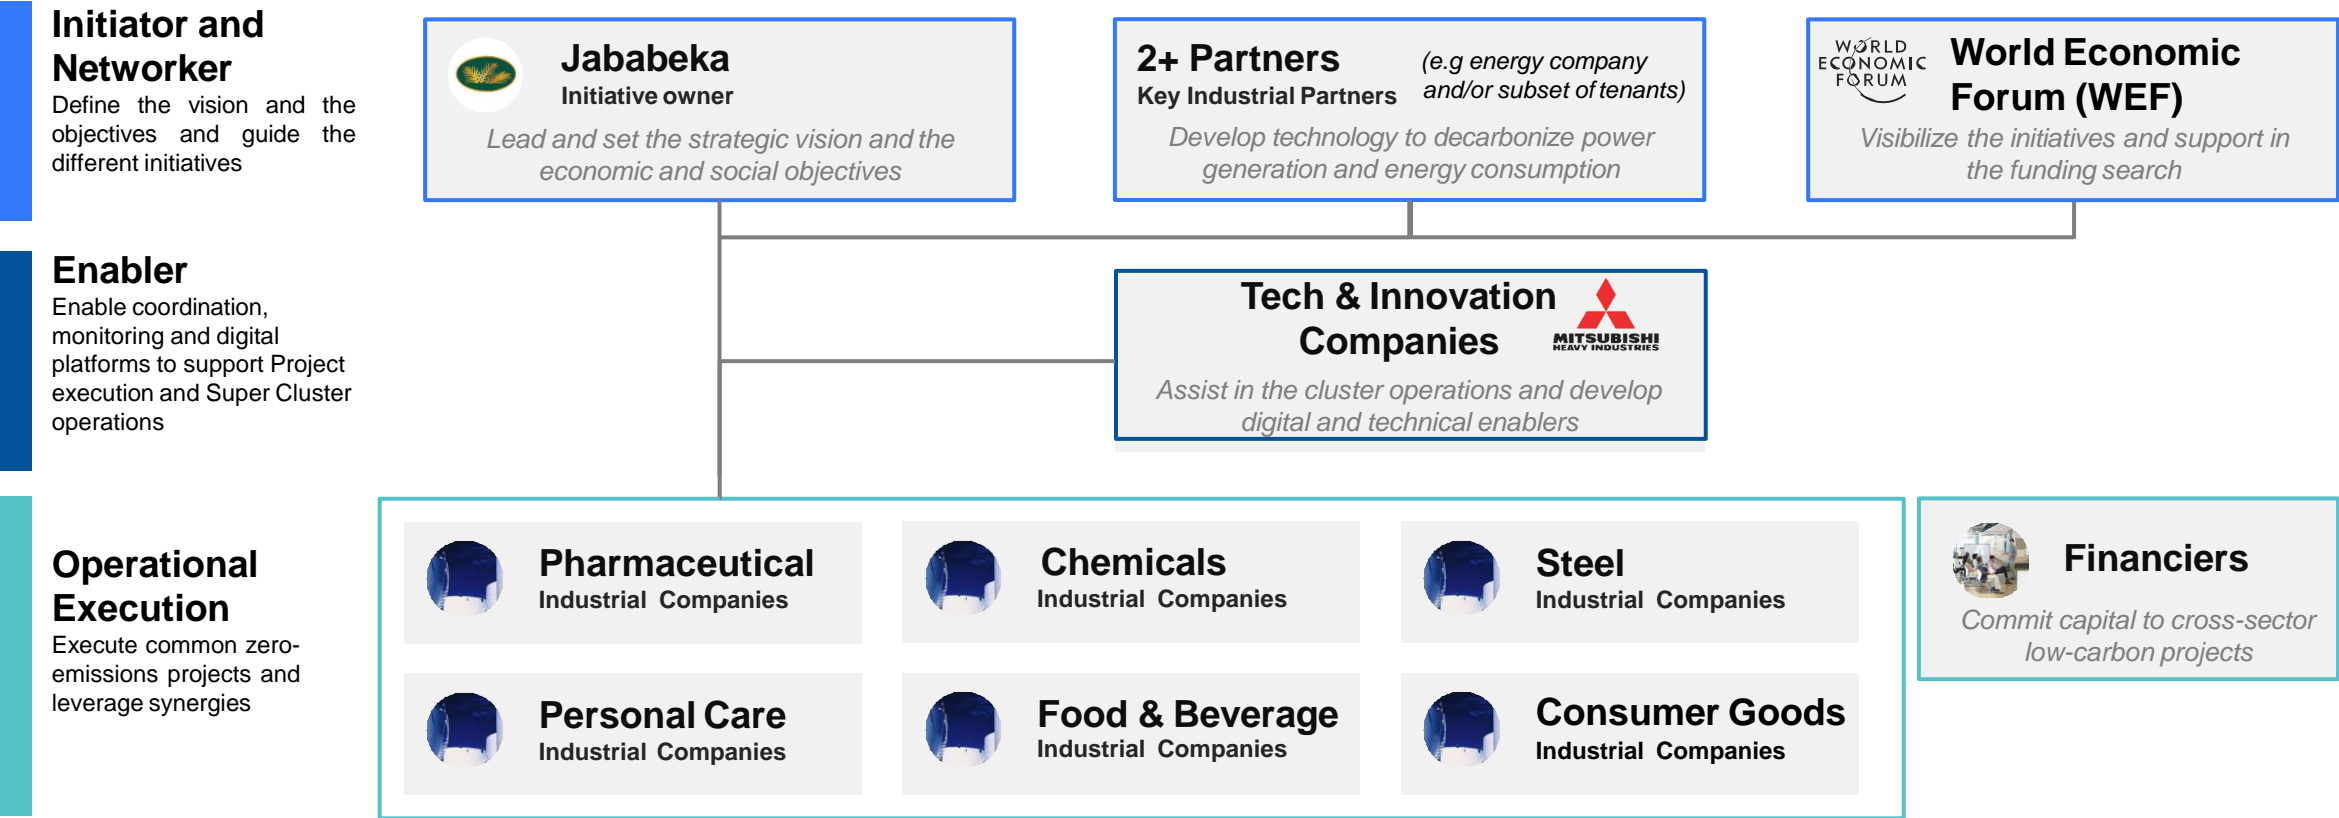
Initiator and Networker
Define the vision and the objectives and guide the different initiatives

Enabler
Enable coordination, monitoring and digital platforms to support Project execution and Super Cluster operations

Operational Execution
Execute common zero-emissions projects and leverage synergies

Jababeka
Initiative owner
Lead and set the strategic vision and the economic and social objectives

2+ Partners
Key Industrial Partners
(e.g energy company and/or subset of tenants)
Develop technology to decarbonize power generation and energy consumption

WORLD ECONOMIC FORUM
World Economic Forum (WEF)
Visibilize the initiatives and support in the funding search

Tech & Innovation Companies
MITSUBISHI HEAVY INDUSTRIES
Assist in the cluster operations and develop digital and technical enablers

Pharmaceutical
Industrial Companies

Chemicals
Industrial Companies

Steel
Industrial Companies

Personal Care
Industrial Companies

Food & Beverage
Industrial Companies

Consumer Goods
Industrial Companies

Financiers
Commit capital to cross-sector low-carbon projects